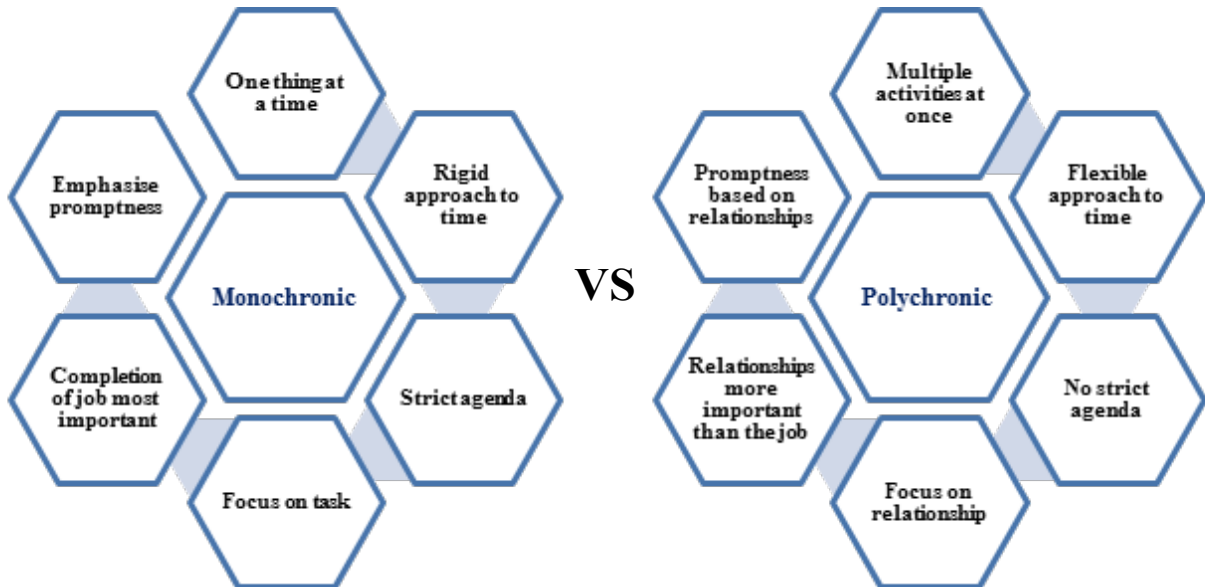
Monochronic

One thing at a time

Rigid approach to time

Strict agenda

Focus on task

Completion of job most important

Emphasise promptness

VS

Polychronic

Multiple activities at once

Flexible approach to time

No strict agenda

Focus on relationship

Relationships more important than the job

Promptness based on relationships